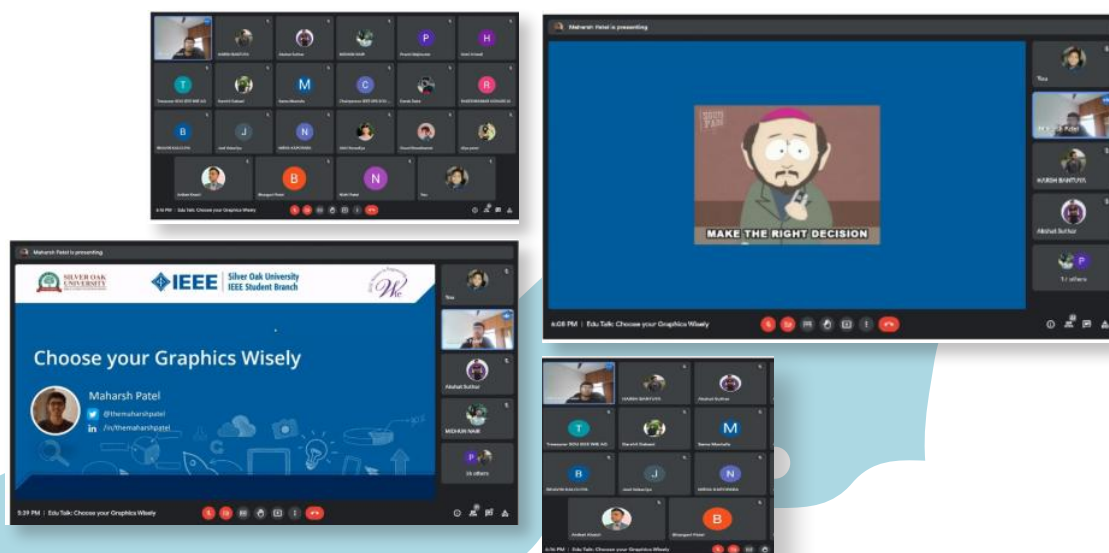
6:16 PM | Edu Talk: Choose your Graphics Wisely

Maharsh Patel is presenting

MAKE THE RIGHT DECISION

You

HARSH BANTUYA

Akshat Suthar

17 others

6:08 PM | Edu Talk: Choose your Graphics Wisely

Maharsh Patel is presenting

SILVER OAK UNIVERSITY

IEEE Silver Oak University IEEE Student Branch

Choose your Graphics Wisely

Maharsh Patel

@themaharshpatel

/in/themaharshpatel

You

Akshat Suthar

MIDHUN NAIR

26 others

5:39 PM | Edu Talk: Choose your Graphics Wisely

HARSH BANTUYA

Akshat Suthar

6:16 PM | Edu Talk: Choose your Graphics Wisely